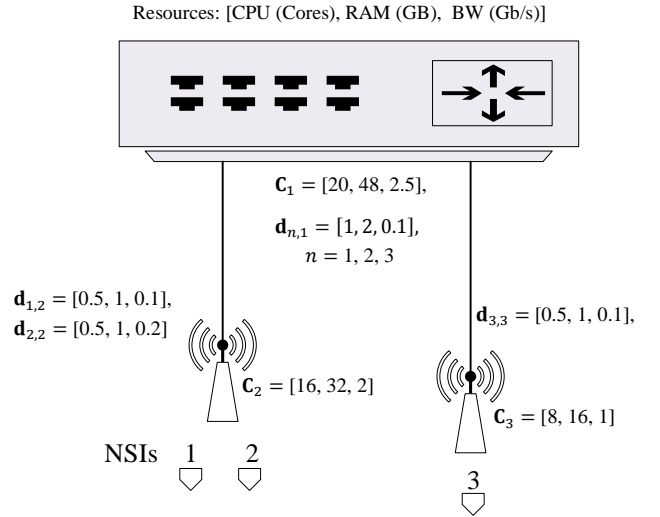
Resources: [CPU (Cores), RAM (GB), BW (Gb/s)]

$\mathbf{C}_1 = [20, 48, 2.5]$,

$\mathbf{d}_{n,1} = [1, 2, 0.1]$,

$n = 1, 2, 3$

$\mathbf{d}_{1,2} = [0.5, 1, 0.1]$,

$\mathbf{d}_{2,2} = [0.5, 1, 0.2]$

$\mathbf{d}_{3,3} = [0.5, 1, 0.1]$,

$\mathbf{C}_2 = [16, 32, 2]$

$\mathbf{C}_3 = [8, 16, 1]$

NSIs 1 2

3